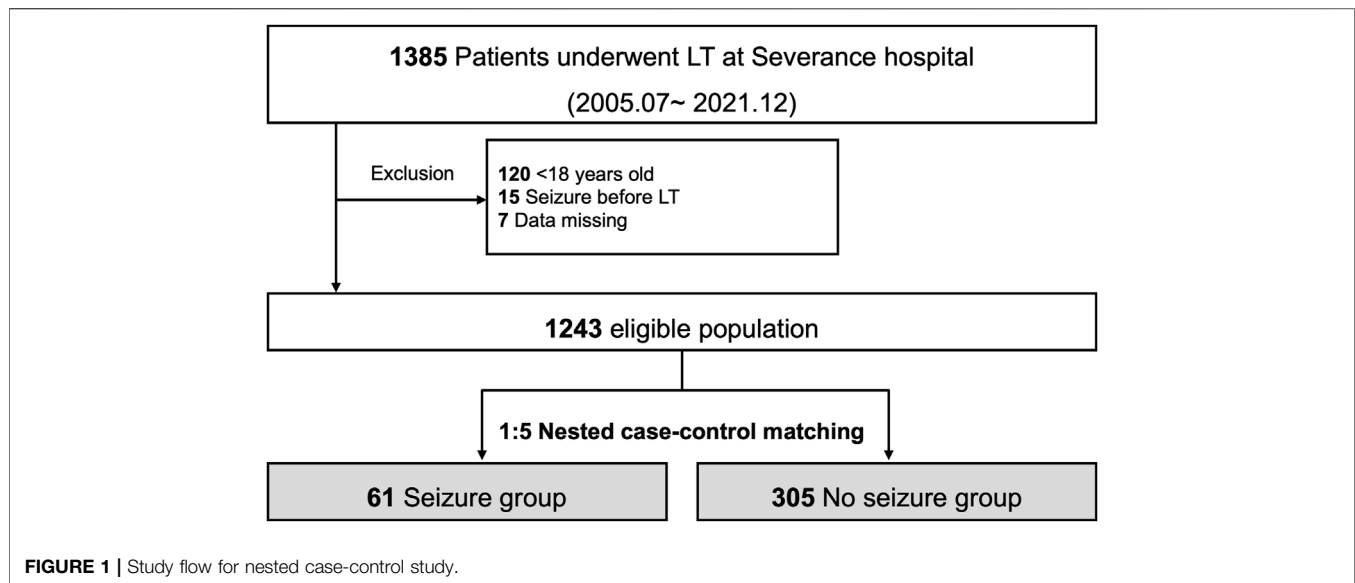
1385 Patients underwent LT at Severance hospital

(2005.07~ 2021.12)

Exclusion

120 <18 years old
15 Seizure before LT
7 Data missing

1243 eligible population

1:5 Nested case-control matching

61 Seizure group

305 No seizure group

FIGURE 1 | Study flow for nested case-control study.